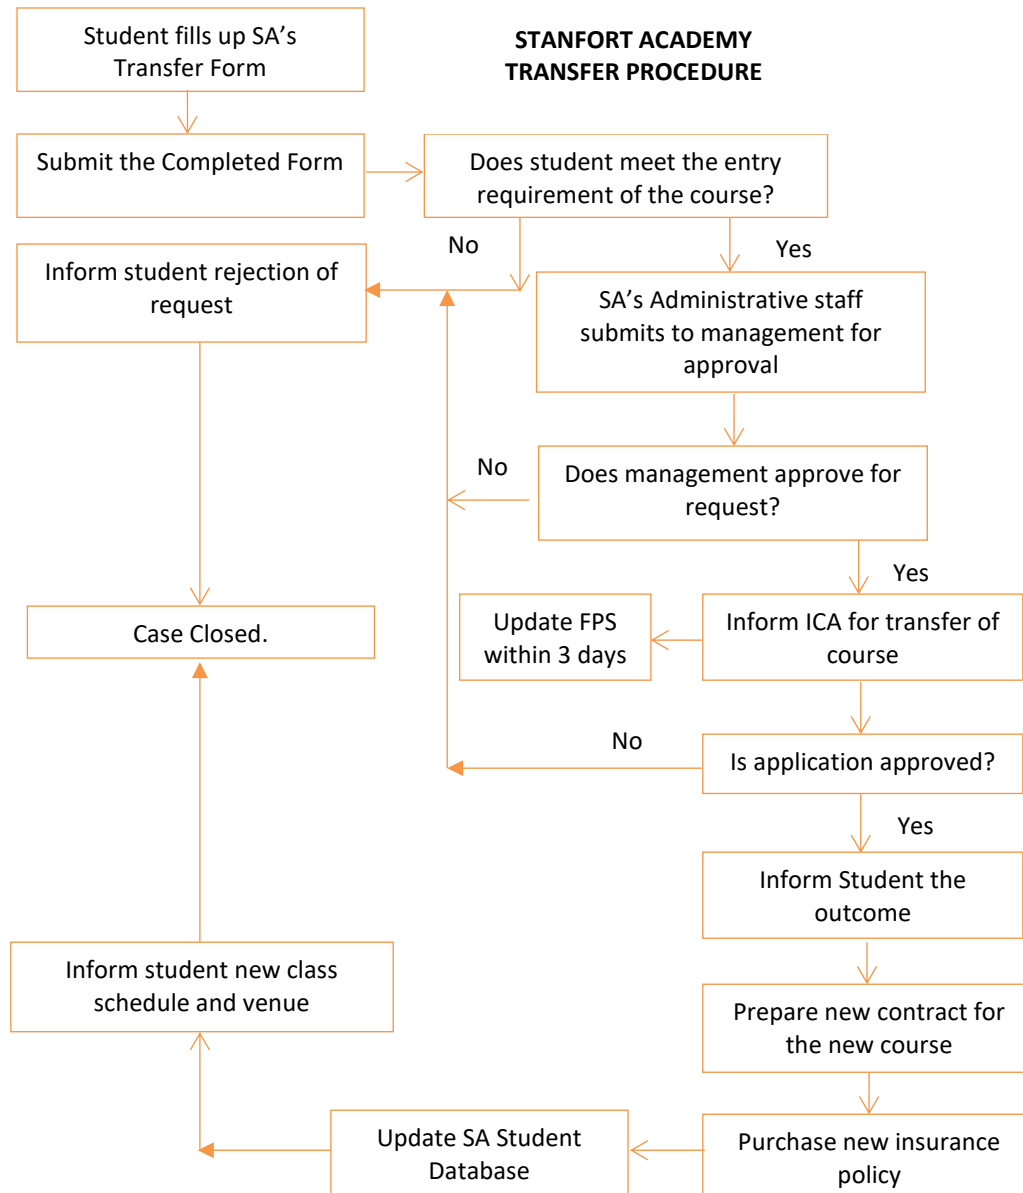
Student fills up SA's Transfer Form

STANFORT ACADEMY
TRANSFER PROCEDURE

Submit the Completed Form

Does student meet the entry requirement of the course?

No

Yes

Inform student rejection of request

SA's Administrative staff submits to management for approval

No

Does management approve for request?

Yes

Case Closed.

Update FPS within 3 days

Inform ICA for transfer of course

No

Is application approved?

Yes

Inform Student the outcome

Inform student new class schedule and venue

Prepare new contract for the new course

Update SA Student Database

Purchase new insurance policy